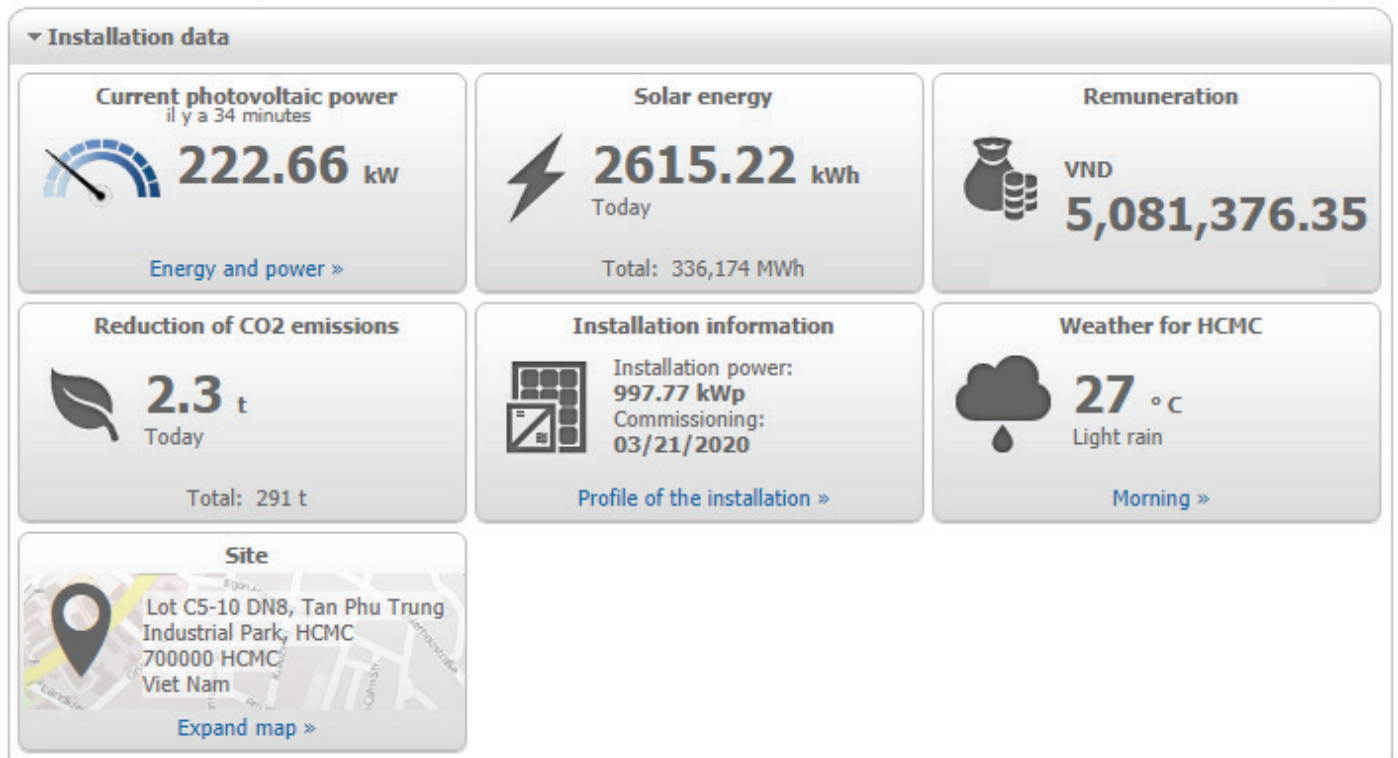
Installation data

Current photovoltaic power
il y a 34 minutes
222.66 kW
Energy and power »

Solar energy
2615.22 kWh
Today
Total: 336,174 MWh

Remuneration
VND
5,081,376.35

Reduction of CO2 emissions
2.3 t
Today
Total: 291 t

Installation information
Installation power:
997.77 kWp
Commissioning:
03/21/2020
Profile of the installation »

Weather for HCMC
27 °C
Light rain
Morning »

Site
Lot C5-10 DN8, Tan Phu Trung Industrial Park, HCMC
700000 HCMC
Viet Nam
Expand map »